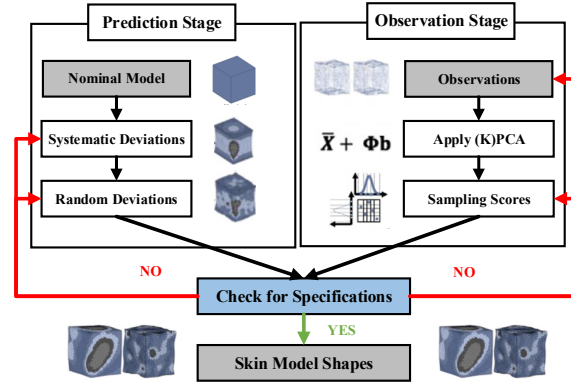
Prediction Stage

Nominal Model

Systematic Deviations

Random Deviations

Observation Stage

Observations

$\bar{\boldsymbol{X}} + \boldsymbol{\Phi}\mathbf{b}$

Apply (K)PCA

Sampling Scores

NO

NO

Check for Specifications

YES

Skin Model Shapes